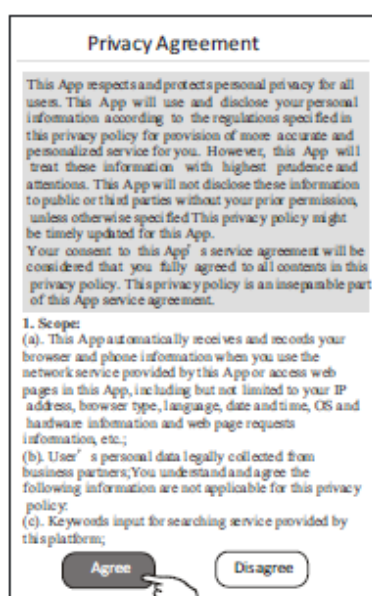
Privacy Agreement

This App respects and protects personal privacy for all users. This App will use and disclose your personal information according to the regulations specified in this privacy policy for provision of more accurate and personalized service for you. However, this App will treat these information with highest prudence and attentions. This App will not disclose these information to public or third parties without your prior permission, unless otherwise specified This privacy policy might be timely updated for this App.

Your consent to this App's service agreement will be considered that you fully agreed to all contents in this privacy policy. This privacy policy is an inseparable part of this App service agreement.

1. Scope:
(a). This App automatically receives and records your browser and phone information when you use the network service provided by this App or access web pages in this App, including but not limited to your IP address, browser type, language, date and time, OS and hardware information and web page requests information, etc.;
(b). User's personal data legally collected from business partners; You understand and agree the following information are not applicable for this privacy policy:
(c). Keywords input for searching service provided by this platform;

Agree

Disagree